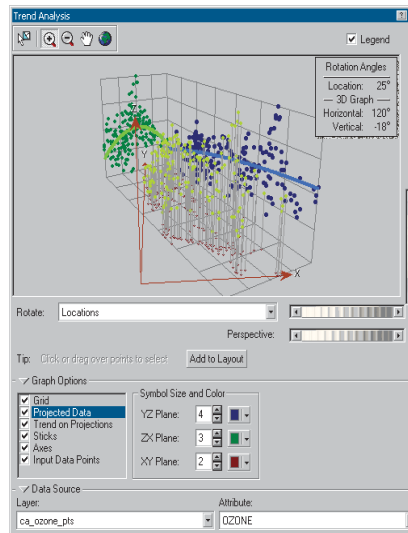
Trend Analysis

Legend

Rotation Angles
Location: 25°
3D Graph
Horizontal: 120°
Vertical: -18°

Z
Y
X

Rotate: Locations

Perspective:

Tip: Click or drag over points to select

Add to Layout

Graph Options

Grid
Projected Data
Trend on Projections
Sticks
Axes
Input Data Points

Symbol Size and Color
YZ Plane: 4
ZX Plane: 3
XY Plane: 2

Data Source
Layer:
ca_ozone_pts
Attribute:
OZONE